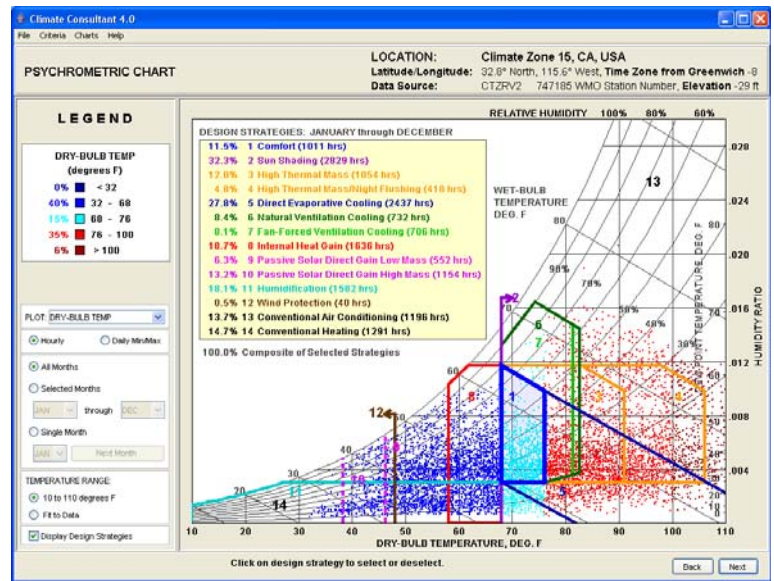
Climate Consultant 4.0

File Criteria Charts Help

PSYCHROMETRIC CHART

LOCATION: Climate Zone 15, CA, USA
Latitude/Longitude: 32.8° North, 115.6° West, Time Zone from Greenwich -8
Data Source: CTZRV2 747185 WMO Station Number, Elevation -29 ft

LEGEND

DRY-BULB TEMP (degrees F)
0% < 32
40% 32 - 68
15% 68 - 76
35% 76 - 100
6% > 100

PLOT: DRY-BULB TEMP

Hourly
Daily Min/Max

All Months
Selected Months
JAN through DEC
Single Month
JAN Next Month

TEMPERATURE RANGE:
10 to 110 degrees F
Fit to Data

Display Design Strategies

DESIGN STRATEGIES: JANUARY through DECEMBER
11.5% 1 Comfort (1011 hrs)
32.3% 2 Sun Shading (2829 hrs)
12.0% 3 High Thermal Mass (1054 hrs)
4.8% 4 High Thermal Mass/Night Flushing (418 hrs)
27.8% 5 Direct Evaporative Cooling (2437 hrs)
8.4% 6 Natural Ventilation Cooling (732 hrs)
8.1% 7 Fan-Forced Ventilation Cooling (706 hrs)
18.7% 8 Internal Heat Gain (1636 hrs)
6.3% 9 Passive Solar Direct Gain Low Mass (552 hrs)
13.2% 10 Passive Solar Direct Gain High Mass (1154 hrs)
18.1% 11 Humidification (1582 hrs)
0.5% 12 Wind Protection (40 hrs)
13.7% 13 Conventional Air Conditioning (1196 hrs)
14.7% 14 Conventional Heating (1291 hrs)

100.0% Composite of Selected Strategies

RELATIVE HUMIDITY 100% 80% 60%

WET-BULB TEMPERATURE DEG. F

13 2 6 7 1 8 3 4 12 9 10 11 5 14

80 70 60 50 40 30 20
90% 70% 50% 40% 30%

DEW POINT TEMPERATURE, DEG. F
80 70 60 50 40 30 20 10

.028 .024 .020 .016 .012 .008 .004
HUMIDITY RATIO

10 20 30 40 50 60 70 80 90 100 110
DRY-BULB TEMPERATURE, DEG. F

Click on design strategy to select or deselect.

Back Next